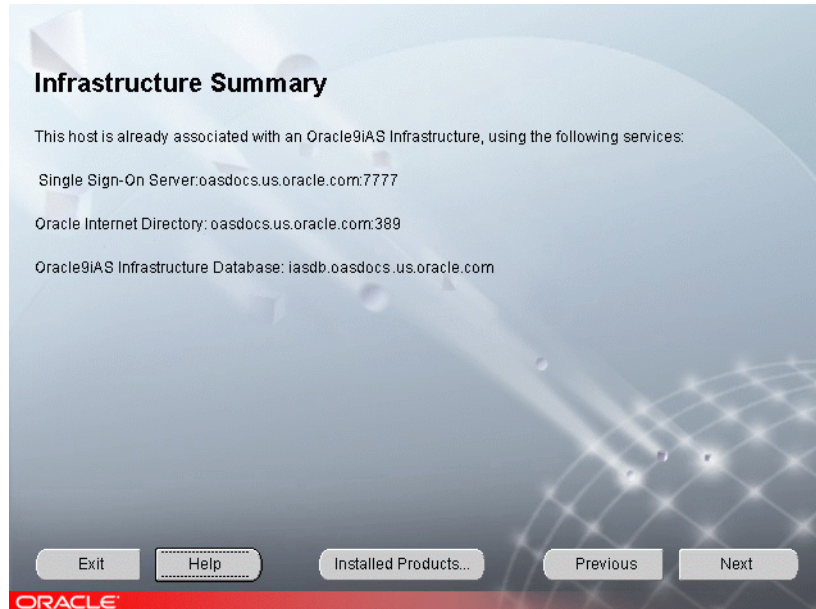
Infrastructure Summary

This host is already associated with an Oracle9iAS Infrastructure, using the following services:

Single Sign-On Server:oasdocs.us.oracle.com:7777

Oracle Internet Directory: oasdocs.us.oracle.com:389

Oracle9iAS Infrastructure Database: iasdb.oasdocs.us.oracle.com

Exit Help Installed Products... Previous Next

ORACLE